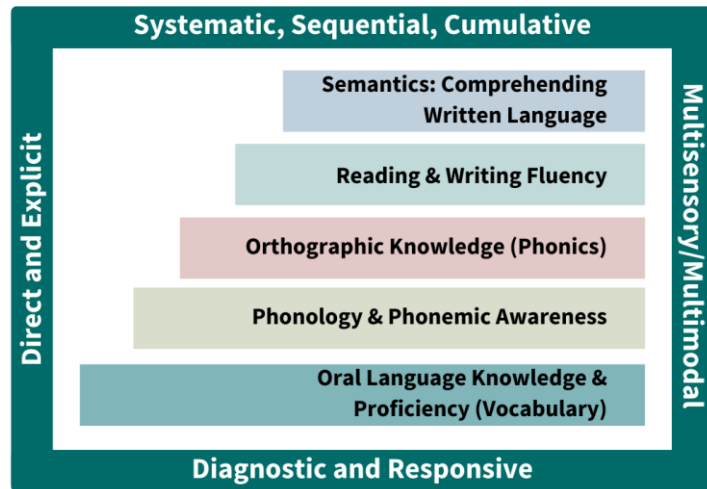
Systematic, Sequential, Cumulative

Direct and Explicit

Semantics: Comprehending Written Language

Reading & Writing Fluency

Orthographic Knowledge (Phonics)

Phonology & Phonemic Awareness

Oral Language Knowledge & Proficiency (Vocabulary)

Multisensory/Multimodal

Diagnostic and Responsive